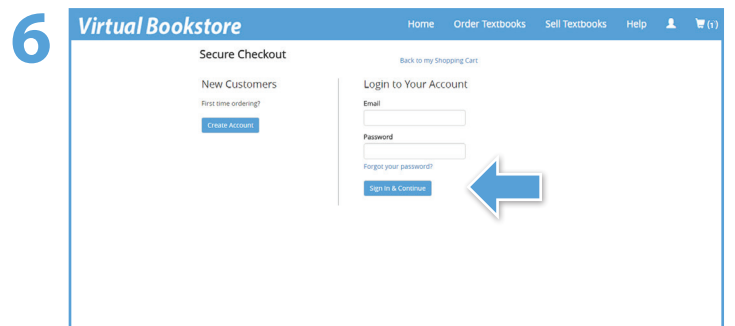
6

Virtual Bookstore

Home Order Textbooks Sell Textbooks Help (1)

Secure Checkout

Back to my Shopping Cart

New Customers

First time ordering?

Create Account

Login to Your Account

Email

Password

Forgot your password?

Sign In & Continue